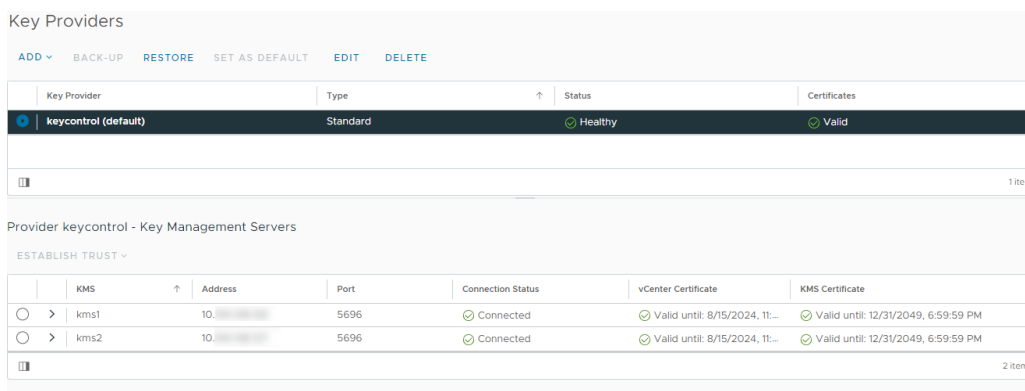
Key Providers

ADD BACK-UP RESTORE SET AS DEFAULT EDIT DELETE

| Key Provider | Type | Status | Certificates |
|---|---|---|---|
| keycontrol (default) | Standard | Healthy | Valid |

1 ite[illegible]

Provider keycontrol - Key Management Servers

ESTABLISH TRUST

| KMS | Address | Port | Connection Status | vCenter Certificate | KMS Certificate |
|---|---|---|---|---|---|
| kms1 | 10.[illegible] | 5696 | Connected | Valid until: 8/15/2024, 11:... | Valid until: 12/31/2049, 6:59:59 PM |
| kms2 | 10.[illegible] | 5696 | Connected | Valid until: 8/15/2024, 11:... | Valid until: 12/31/2049, 6:59:59 PM |

2 item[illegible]